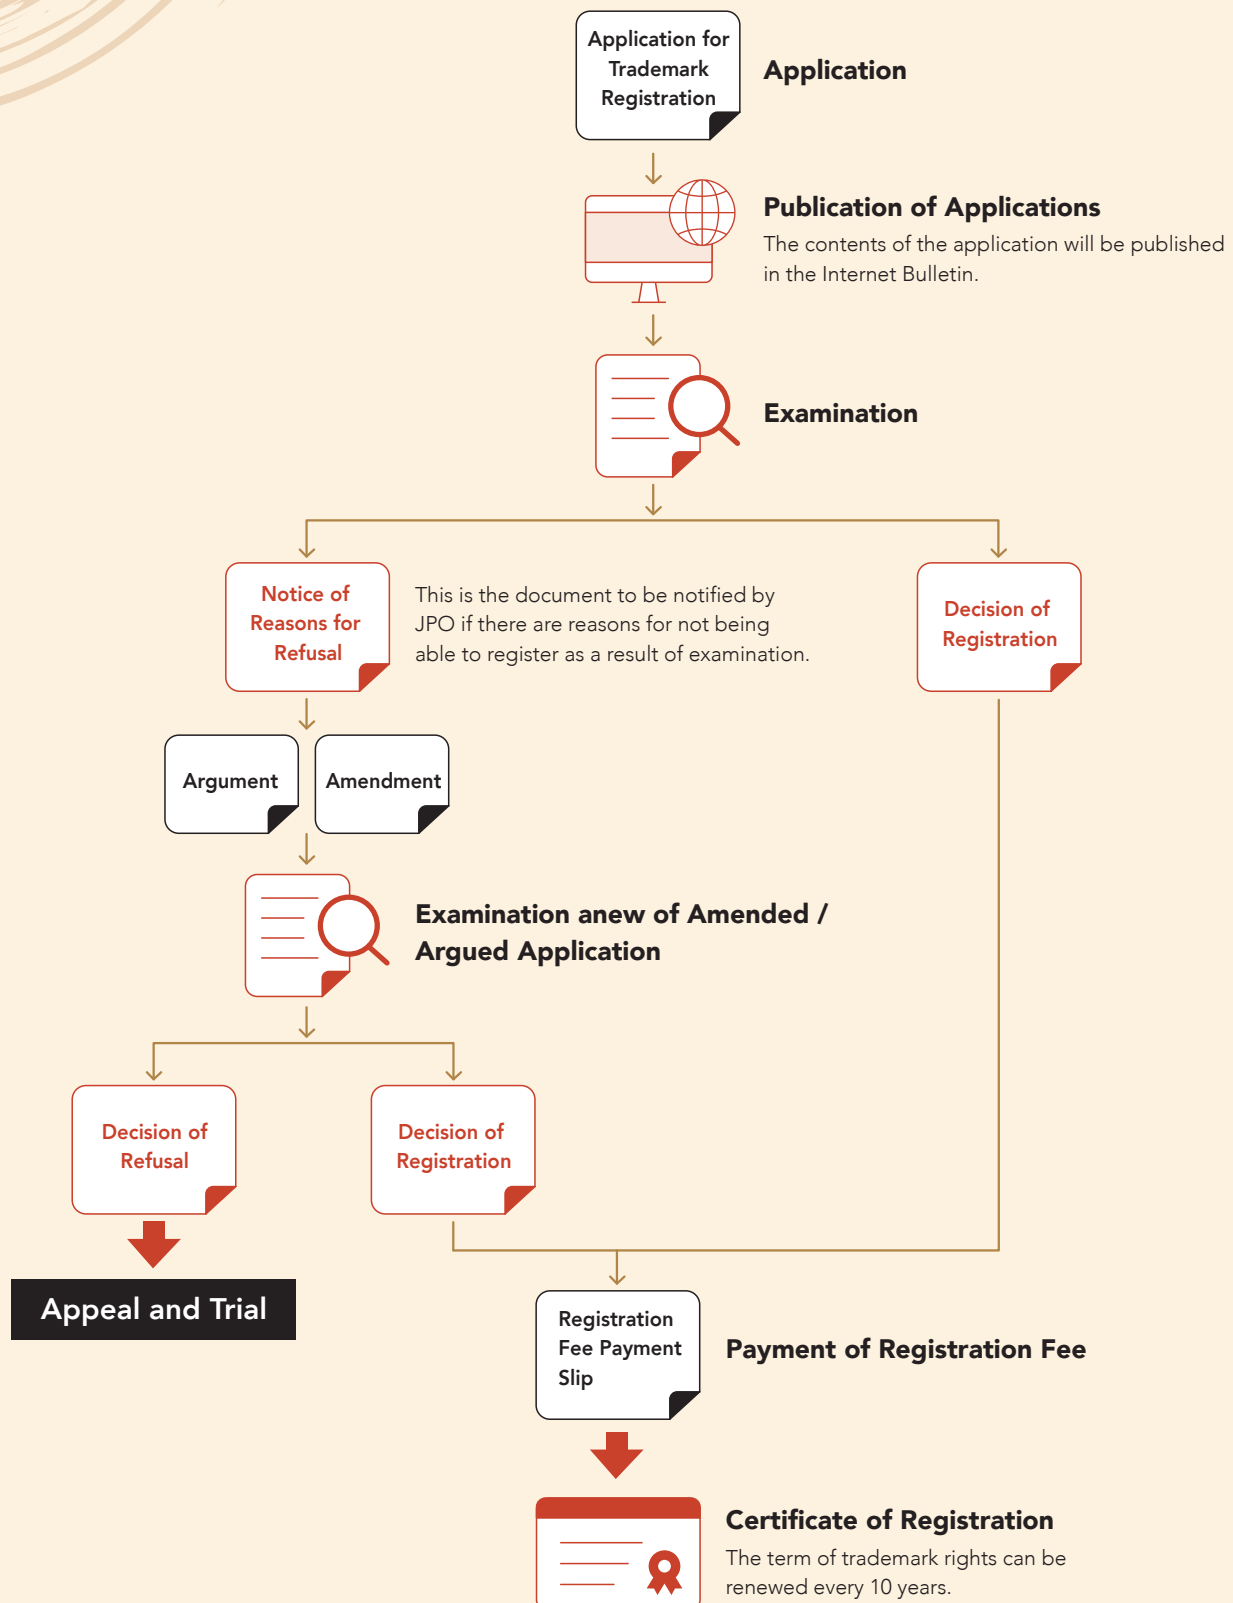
Application for Trademark Registration

Application

Publication of Applications

The contents of the application will be published in the Internet Bulletin.

Examination

Notice of Reasons for Refusal

This is the document to be notified by JPO if there are reasons for not being able to register as a result of examination.

Decision of Registration

Argument

Amendment

Examination anew of Amended / Argued Application

Decision of Refusal

Decision of Registration

Appeal and Trial

Registration Fee Payment Slip

Payment of Registration Fee

Certificate of Registration

The term of trademark rights can be renewed every 10 years.